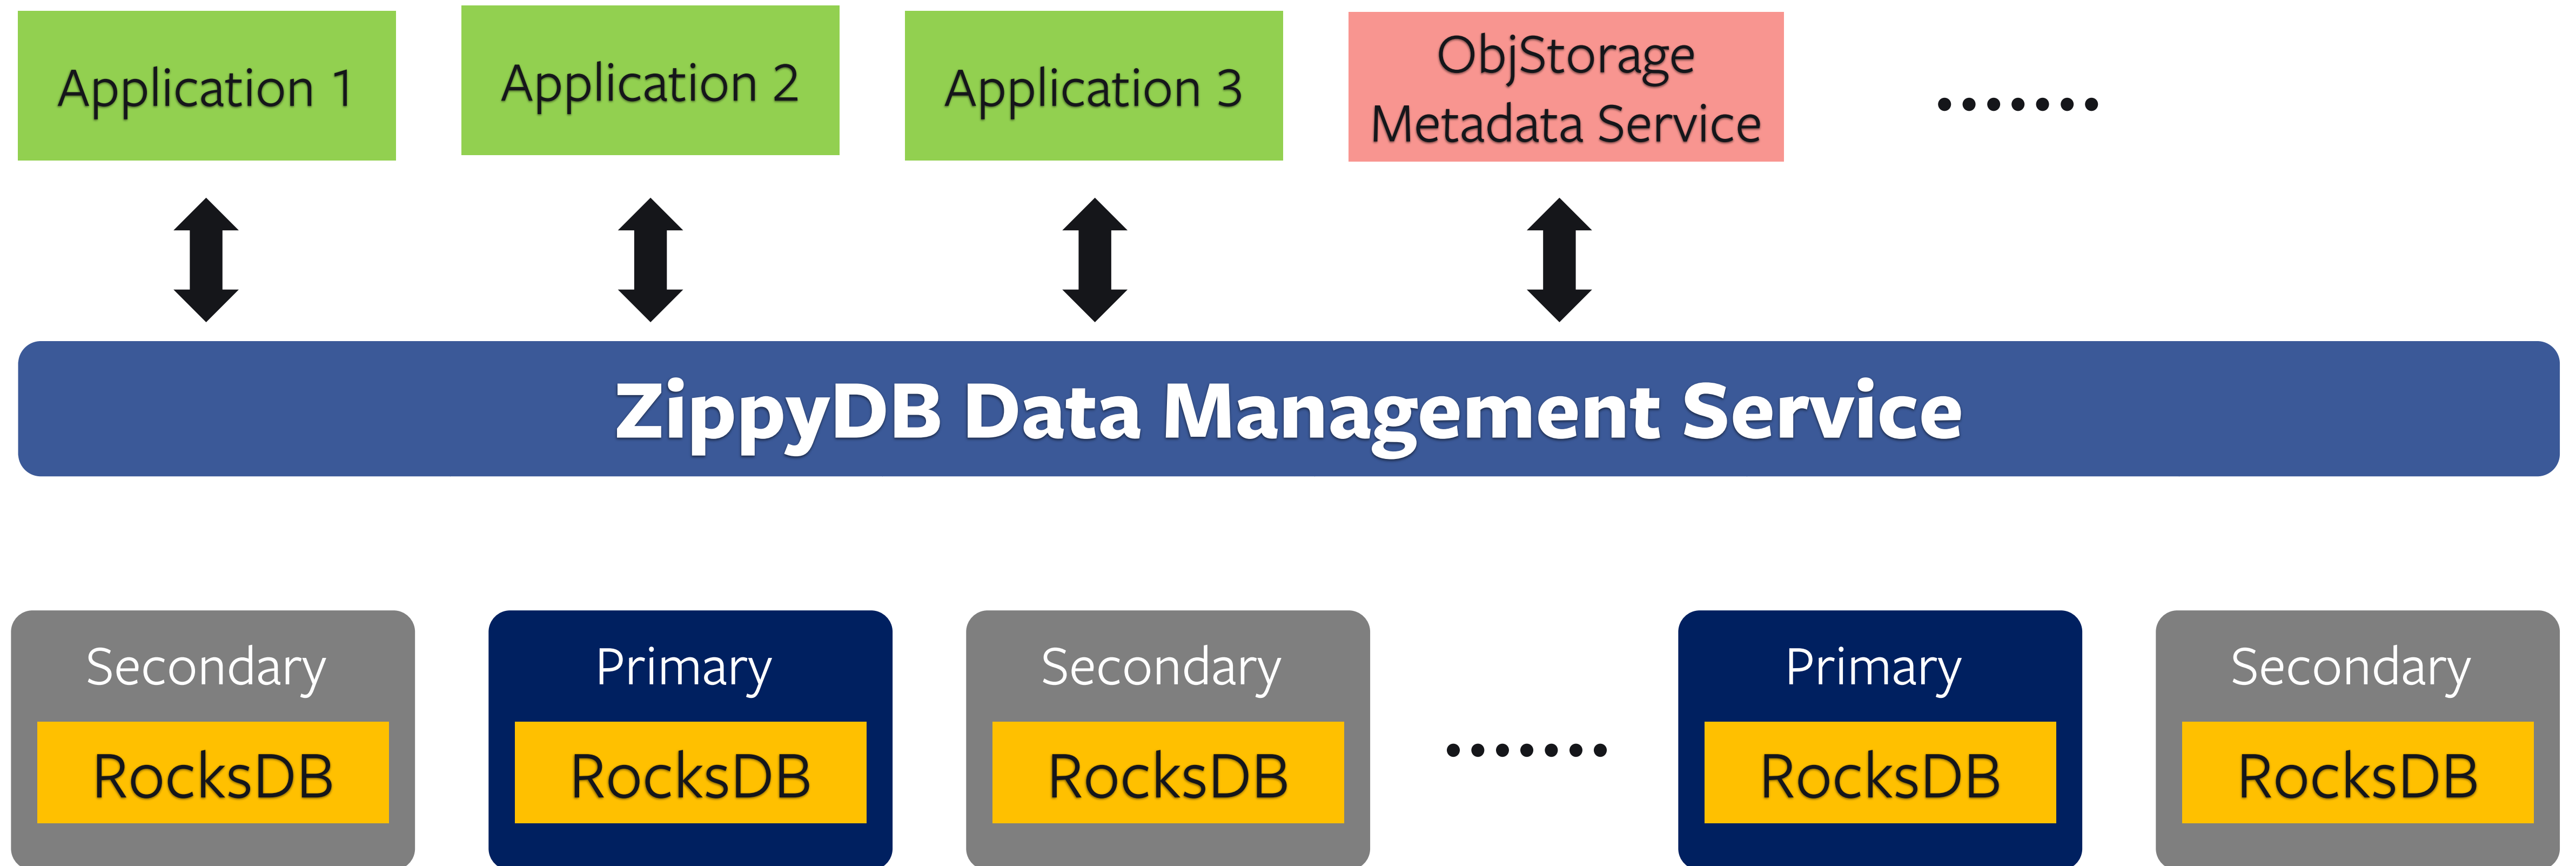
Application 1

Application 2

Application 3

ObjStorage Metadata Service

.......

ZippyDB Data Management Service

Secondary
RocksDB

Primary
RocksDB

Secondary
RocksDB

.......

Primary
RocksDB

Secondary
RocksDB